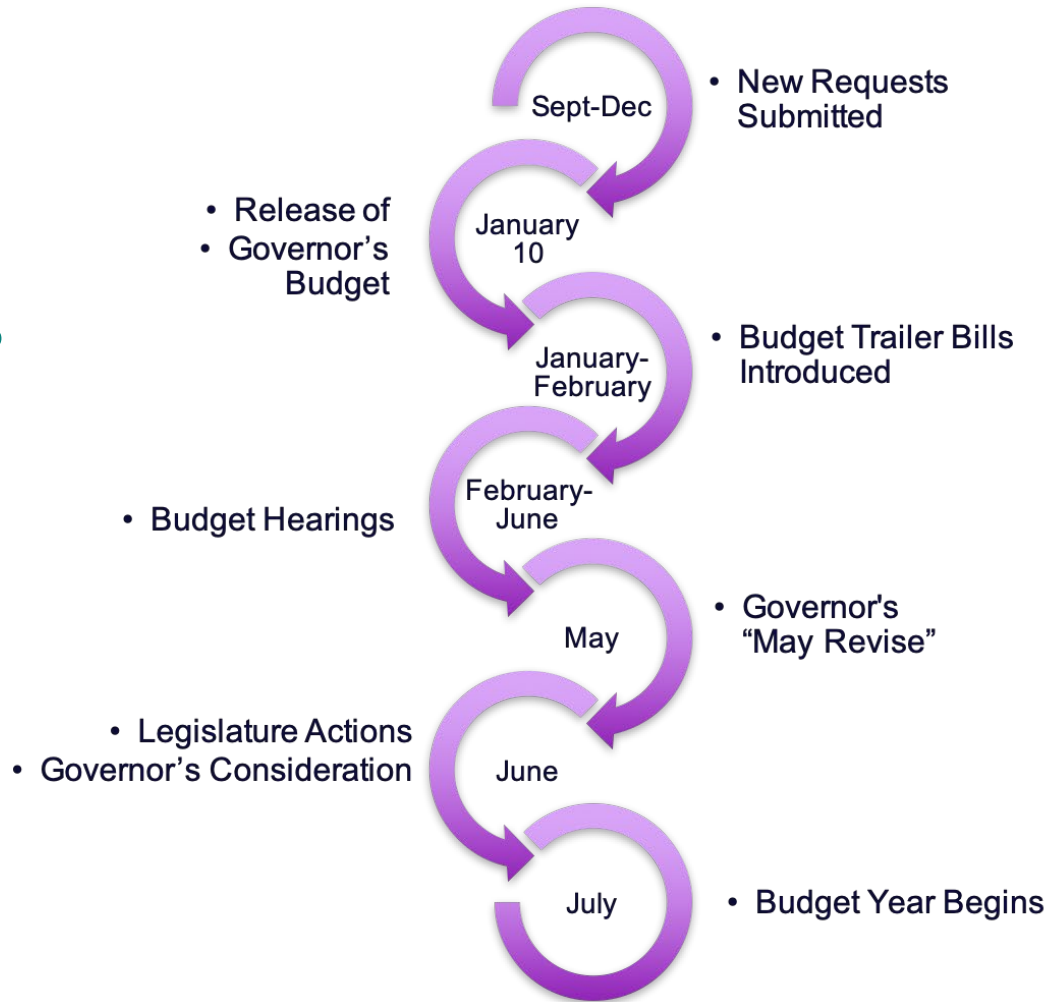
Sept-Dec

• New Requests Submitted

• Release of
• Governor’s Budget

January 10

January-February

• Budget Trailer Bills Introduced

• Budget Hearings

February-June

May

• Governor's “May Revise”

• Legislature Actions
• Governor’s Consideration

June

July

• Budget Year Begins